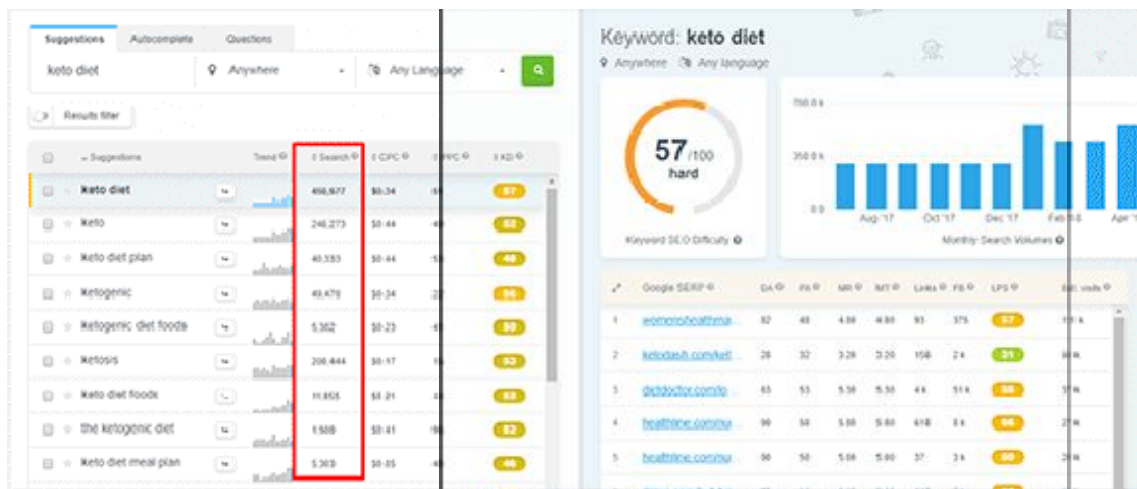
Suggestions Autocomplete Questions

keto diet

Anywhere

Any Language

Results filter

| Suggestions | Trend | Search | CPC | PPC | KD |
|---|---|---|---|---|---|
| keto diet | | 450,977 | $0.34 | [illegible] | 57 |
| keto | | 246,273 | $0.44 | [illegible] | 62 |
| keto diet plan | | 40,553 | $0.44 | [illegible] | 40 |
| ketogenic | | 49,479 | $0.24 | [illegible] | 56 |
| ketogenic diet foods | | 5,362 | $0.23 | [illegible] | 30 |
| ketosis | | 200,444 | $0.17 | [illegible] | 53 |
| keto diet foods | | 11,855 | $0.21 | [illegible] | 43 |
| the ketogenic diet | | 1,588 | $0.41 | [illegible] | 52 |
| keto diet meal plan | | 5,303 | $0.05 | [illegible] | 46 |

Keyword: keto diet

Anywhere Any language

57/100
hard

Keyword SEO Difficulty

750.0 k
350.0 k
0.0
Aug '17 Oct '17 Dec '17 Feb '18 Apr '1
Monthly Search Volumes

| | Google SERP | DA | PA | MR | MT | Links | FB | LPS | Est. visits |
|---|---|---|---|---|---|---|---|---|---|
| 1 | womenshealthma... | 92 | 48 | 4.88 | 4.80 | 93 | 375 | 57 | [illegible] |
| 2 | ketodash.com/ket... | 28 | 32 | 3.26 | 3.20 | 158 | 2 k | 31 | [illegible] |
| 3 | dietdoctor.com/lo... | 63 | 53 | 5.38 | 5.30 | 4 k | 51 k | 56 | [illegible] |
| 4 | healthline.com/nu... | 90 | 58 | 5.88 | 5.80 | 618 | 3 k | 64 | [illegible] |
| 5 | healthline.com/nu... | 90 | 50 | 5.08 | 5.00 | 37 | 3 k | 60 | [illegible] |